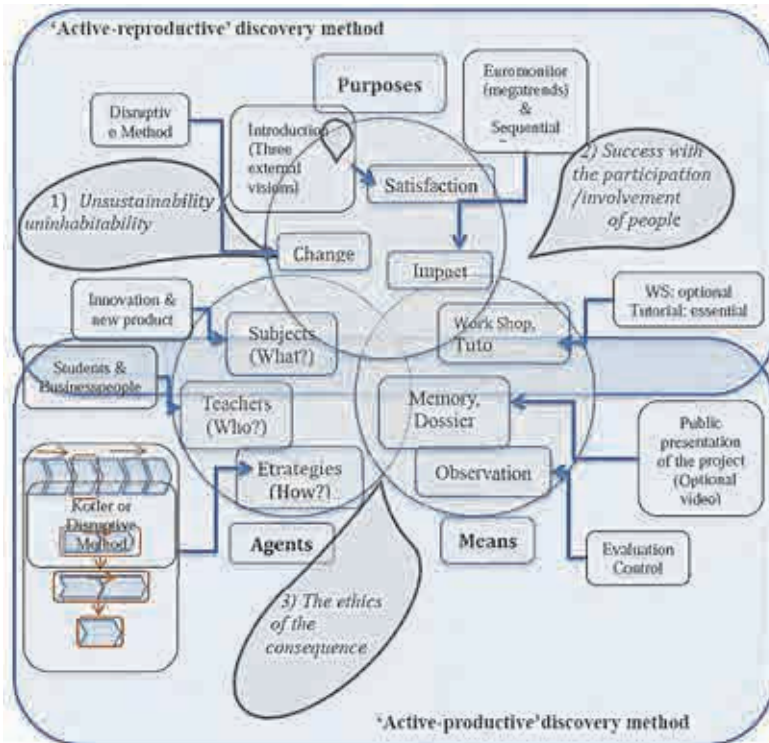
'Active-reproductive' discovery method

Purposes

Disruptiv e Method

Introduction (Three external visions)

Euromonitor (megatrends) & Sequential

Satisfaction

2) Success with the participation /involvement of people

1) Unsustainability uninhabitability

Change

Impact

Innovation & new product

Subjects (What?)

Work Shop, Tuto

WS: optional Tutorial: essential

Students & Businesspeople

Teachers (Who?)

Memory, Dossier

Public presentation of the project (Optional video)

Etrategies (How?)

Observation

Kotler or Disruptive Method

Agents

Means

Evaluation Control

3) The ethics of the consequence

'Active-productive'discovery method